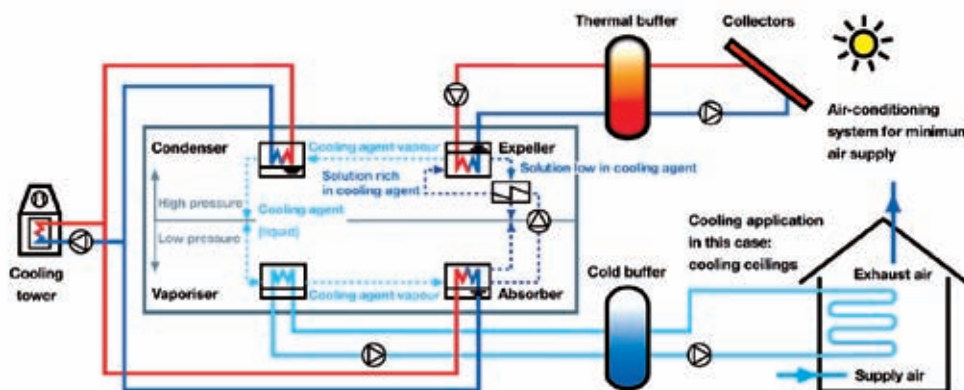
Thermal buffer

Collectors

Air-conditioning system for minimum air supply

Condenser

Cooling agent vapour

Expeller

Solution low in cooling agent

Solution rich in cooling agent

High pressure

Cooling agent

Low pressure

(liquid)

Cooling tower

Vaporiser

Cooling agent vapour

Absorber

Cold buffer

Cooling application in this case: cooling ceilings

Exhaust air

Supply air